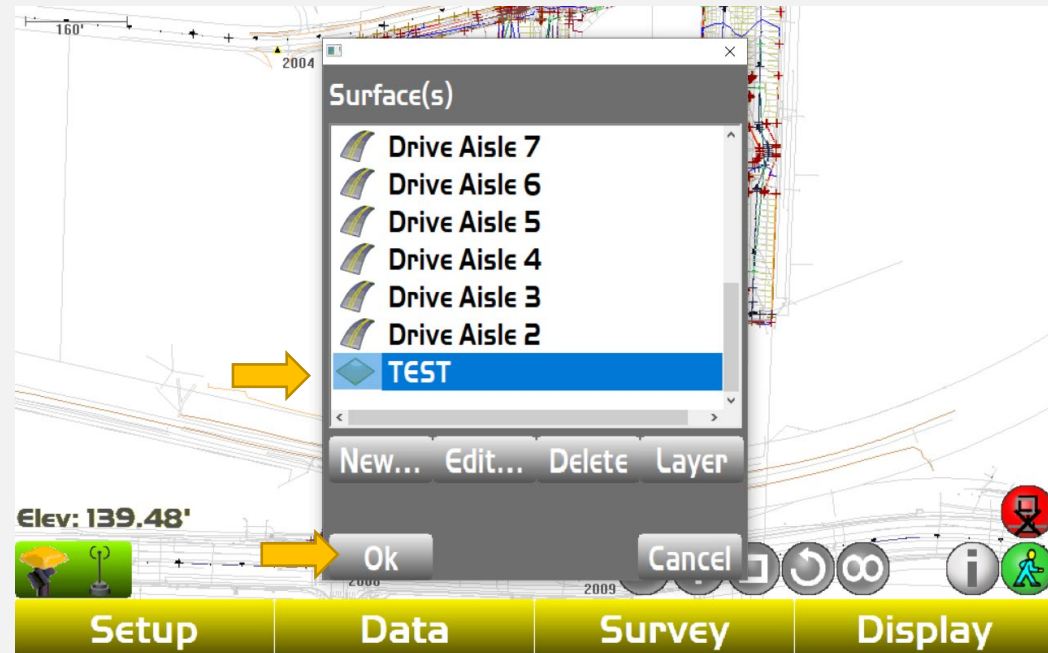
160'

2004

Surface(s)

Drive Aisle 7
Drive Aisle 6
Drive Aisle 5
Drive Aisle 4
Drive Aisle 3
Drive Aisle 2
TEST

New... Edit... Delete Layer

Elev: 139.48'

Ok

Cancel

2008

2009

Setup Data Survey Display